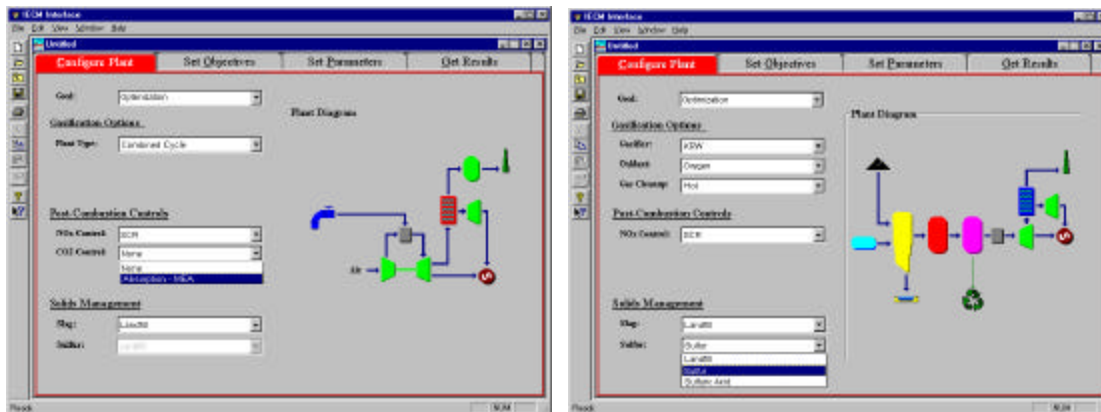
IECM Interface
File Edit View Window Help
Untitled
Configure Plant
Set Objectives
Set Parameters
Get Results

Goal: Optimization
Gasification Options
Plant Type: Combined Cycle
Plant Diagram
Post-Combustion Controls
NOx Control: SCR
CO2 Control: None
None
Absorption - MEA
Air
Solids Management
Slag: Landfill
Sulfur: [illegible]
Ready
NUM

IECM Interface
File Edit View Window Help
Untitled
Configure Plant
Set Objectives
Set Parameters
Get Results

Goal: Optimization
Gasification Options
Gasifier: KRW
Oxidant: Oxygen
Gas Cleanup: Hot
Plant Diagram
Post-Combustion Controls
NOx Control: SCR
Solids Management
Slag: Landfill
Sulfur: Sulfur
Landfill
Sulfur
Sulfuric Acid
Ready
NUM